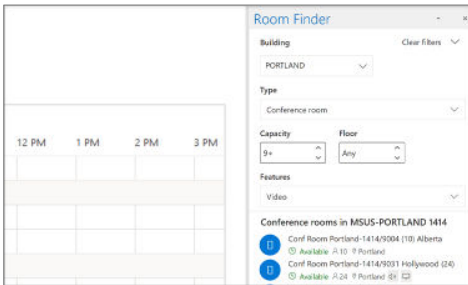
12 PM
1 PM
2 PM
3 PM

Room Finder

Building
Clear filters
PORTLAND

Type
Conference room

Capacity
9+

Floor
Any

Features
Video

Conference rooms in MSUS-PORTLAND 1414

Conf Room Portland-1414/9004 (10) Alberta
Available 10 Portland

Conf Room Portland-1414/9031 Hollywood (24)
Available 24 Portland